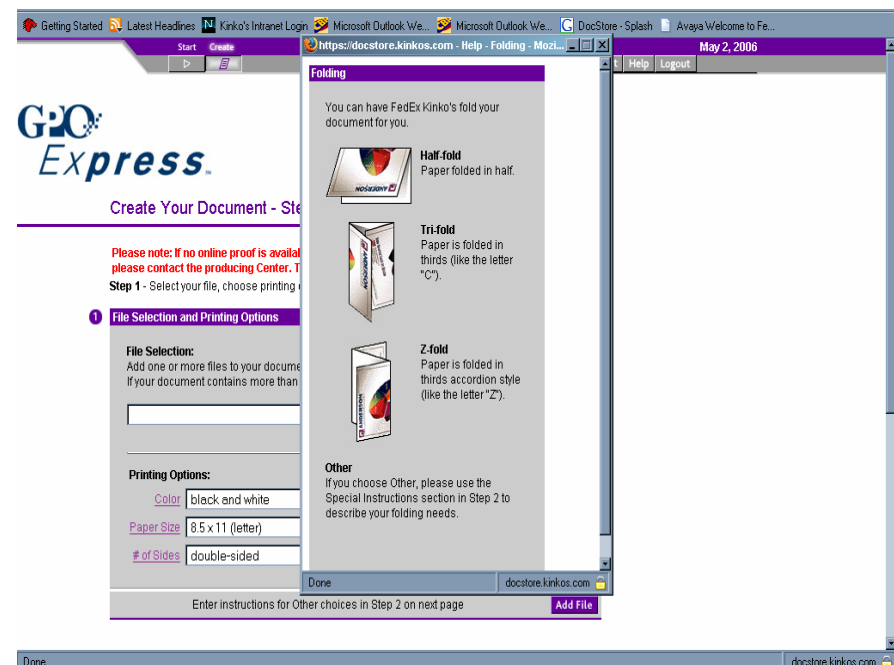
Getting Started Latest Headlines Kinko's Intranet Login Microsoft Outlook We... Microsoft Outlook We... DocStore - Splash Avaya Welcome to Fe...

Start Create

May 2, 2006

Help Logout

GPO Express

Create Your Document - Ste

Please note: If no online proof is availal please contact the producing Center. T

Step 1 - Select your file, choose printing

1 File Selection and Printing Options

File Selection:
Add one or more files to your docume If your document contains more than

Printing Options:

Color black and white

Paper Size 8.5 x 11 (letter)

# of Sides double-sided

Enter instructions for Other choices in Step 2 on next page

Add File

https://docstore.kinkos.com - Help - Folding - Mozi...

Folding

You can have FedEx Kinko's fold your document for you.

Half-fold
Paper folded in half.

Tri-fold
Paper is folded in thirds (like the letter "C").

Z-fold
Paper is folded in thirds accordion style (like the letter "Z").

Other
If you choose Other, please use the Special Instructions section in Step 2 to describe your folding needs.

Done docstore.kinkos.com

Done docstore.kinkos.com